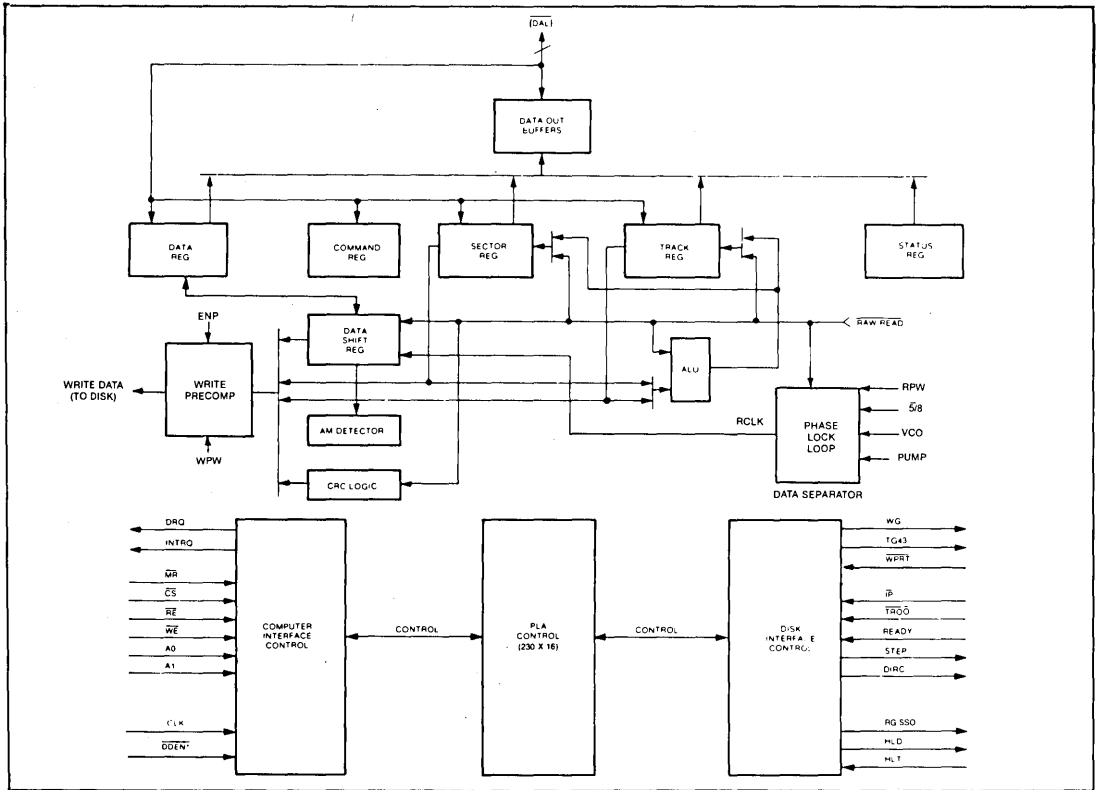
$\overline{DAL}$

DATA OUT BUFFERS

DATA REG

COMMAND REG

SECTOR REG

TRACK REG

STATUS REG

$\overline{RAW\ READ}$

ENP

DATA SHIFT REG

WRITE DATA (TO DISK)

WRITE PRECOMP

ALU

RPW

$\overline{5}/8$

AM DETECTOR

RCLK

PHASE LOCK LOOP

VCO

PUMP

WPW

CRC LOGIC

DATA SEPARATOR

DRQ

INTRQ

$\overline{MR}$

$\overline{CS}$

$\overline{RE}$

$\overline{WE}$

A0

A1

CLK

$\overline{DDEN}$*

COMPUTER INTERFACE CONTROL

CONTROL

PLA CONTROL (230 X 16)

CONTROL

DISK INTERFA E CONTRO:

WG

TG43

$\overline{WPRT}$

$\overline{IP}$

$\overline{TR00}$

READY

STEP

DIRC

RG SSO

HLD

HLT